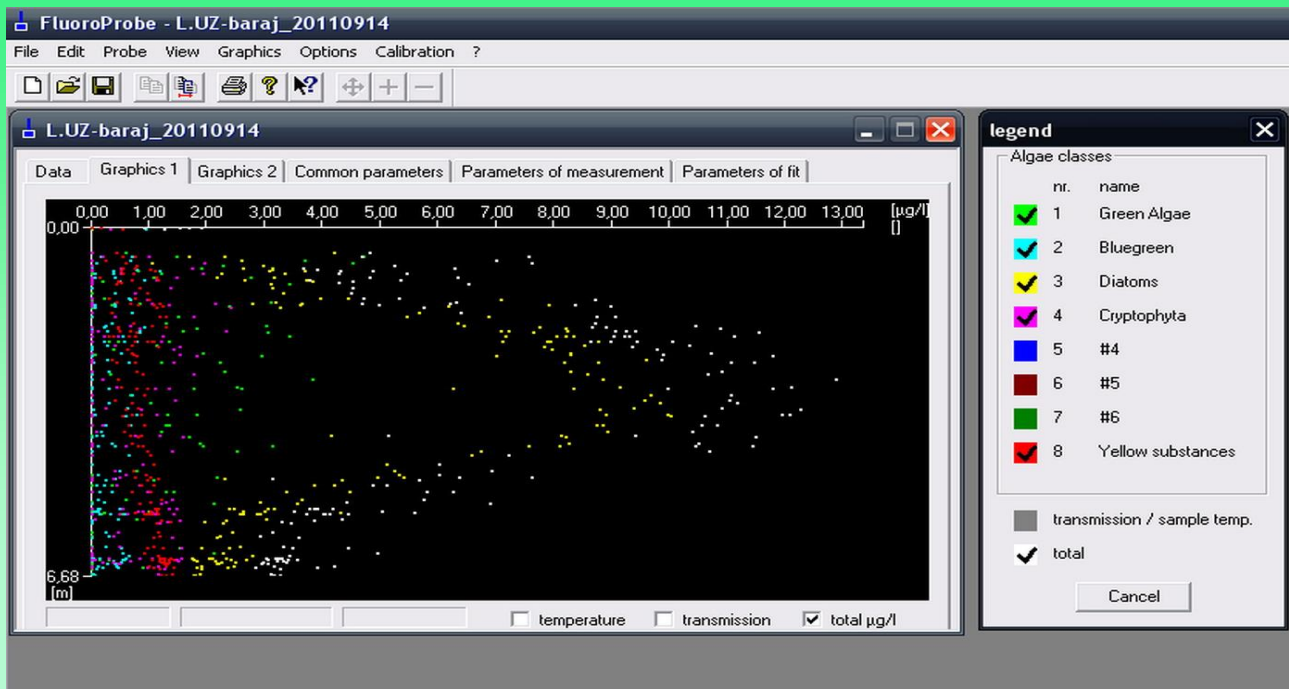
FluoroProbe - L.UZ-baraj_20110914

File Edit Probe View Graphics Options Calibration ?

L.UZ-baraj_20110914

Data | Graphics 1 | Graphics 2 | Common parameters | Parameters of measurement | Parameters of fit

0,00 1,00 2,00 3,00 4,00 5,00 6,00 7,00 8,00 9,00 10,00 11,00 12,00 13,00 [µg/l] []

0,00

6,68 [m]

temperature transmission total µg/l

legend

Algae classes

| nr. | name |
|---|---|
| 1 | Green Algae |
| 2 | Bluegreen |
| 3 | Diatoms |
| 4 | Cryptophyta |
| 5 | #4 |
| 6 | #5 |
| 7 | #6 |
| 8 | Yellow substances |

transmission / sample temp.

total

Cancel